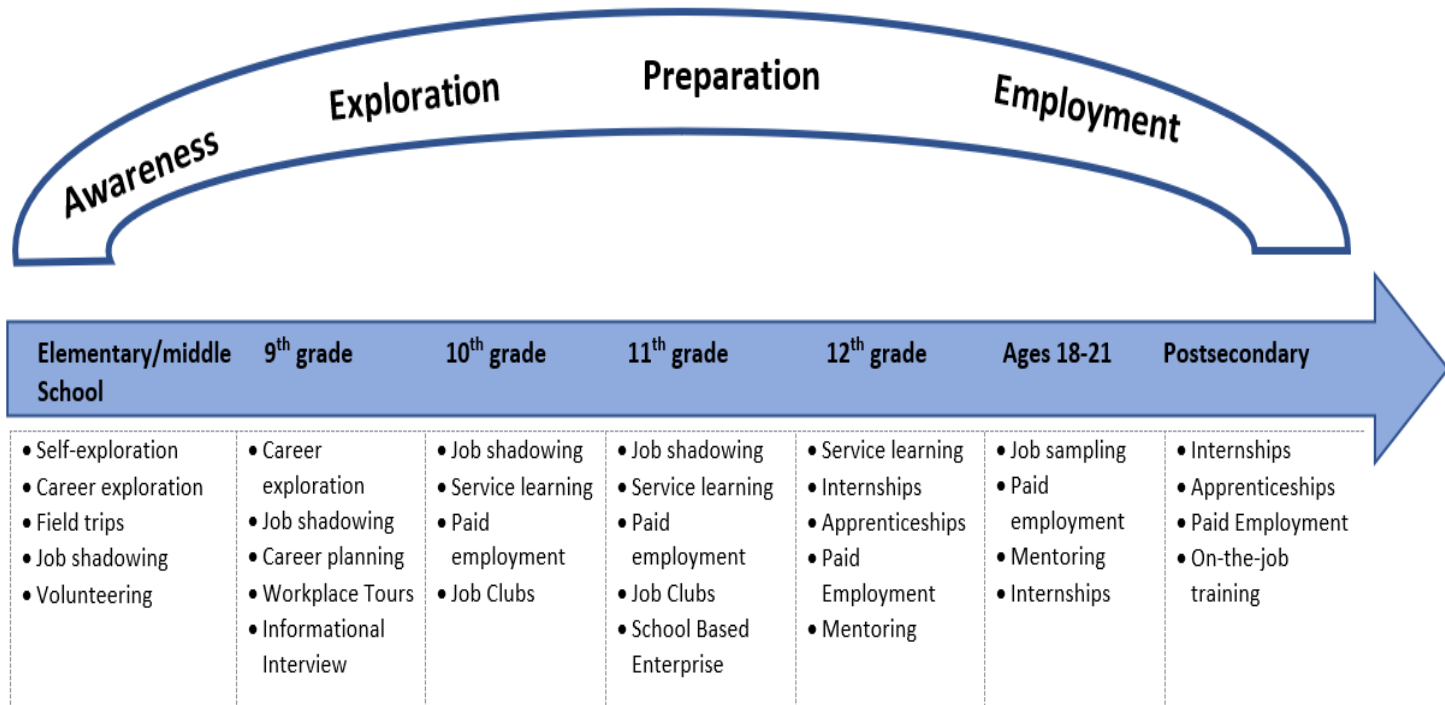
Awareness Exploration Preparation Employment

| Elementary/middle School | $9^{th}$ grade | $10^{th}$ grade | $11^{th}$ grade | $12^{th}$ grade | Ages 18-21 | Postsecondary |
|---|---|---|---|---|---|---|
| • Self-exploration<br>• Career exploration<br>• Field trips<br>• Job shadowing<br>• Volunteering | • Career exploration<br>• Job shadowing<br>• Career planning<br>• Workplace Tours<br>• Informational Interview | • Job shadowing<br>• Service learning<br>• Paid employment<br>• Job Clubs | • Job shadowing<br>• Service learning<br>• Paid employment<br>• Job Clubs<br>• School Based Enterprise | • Service learning<br>• Internships<br>• Apprenticeships<br>• Paid Employment<br>• Mentoring | • Job sampling<br>• Paid employment<br>• Mentoring<br>• Internships | • Internships<br>• Apprenticeships<br>• Paid Employment<br>• On-the-job training |